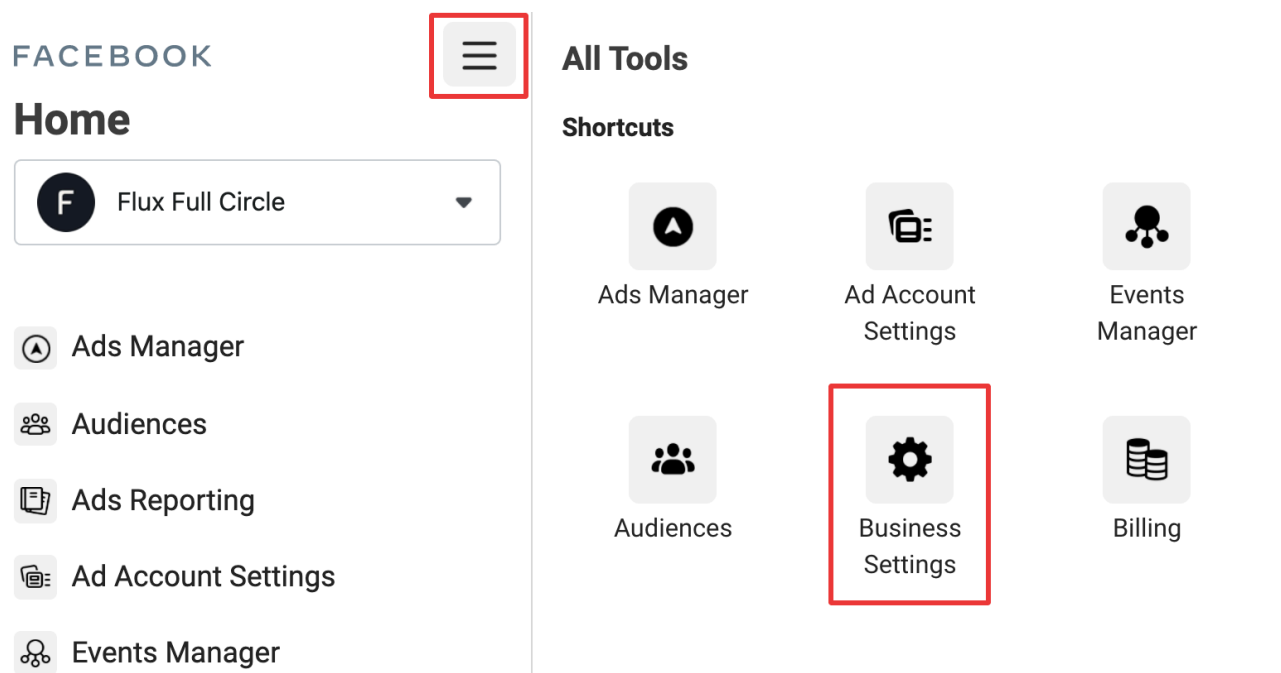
FACEBOOK

Home

F Flux Full Circle

Ads Manager

Audiences

Ads Reporting

Ad Account Settings

Events Manager

All Tools

Shortcuts

Ads Manager

Ad Account Settings

Events Manager

Audiences

Business Settings

Billing